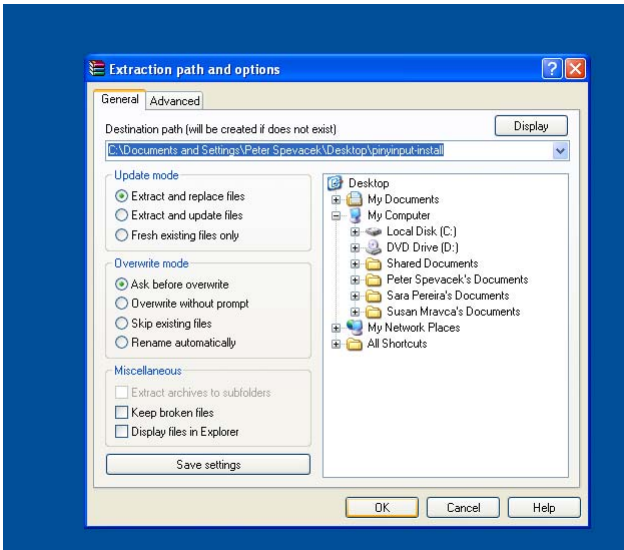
Extraction path and options

General
Advanced

Destination path (will be created if does not exist)
Display
C:\Documents and Settings\Peter Spevacek\Desktop\pinyinput-install

Update mode
Extract and replace files
Extract and update files
Fresh existing files only

Overwrite mode
Ask before overwrite
Overwrite without prompt
Skip existing files
Rename automatically

Miscellaneous
Extract archives to subfolders
Keep broken files
Display files in Explorer

Save settings

Desktop
My Documents
My Computer
Local Disk (C:)
DVD Drive (D:)
Shared Documents
Peter Spevacek's Documents
Sara Pereira's Documents
Susan Mravca's Documents
My Network Places
All Shortcuts

OK
Cancel
Help